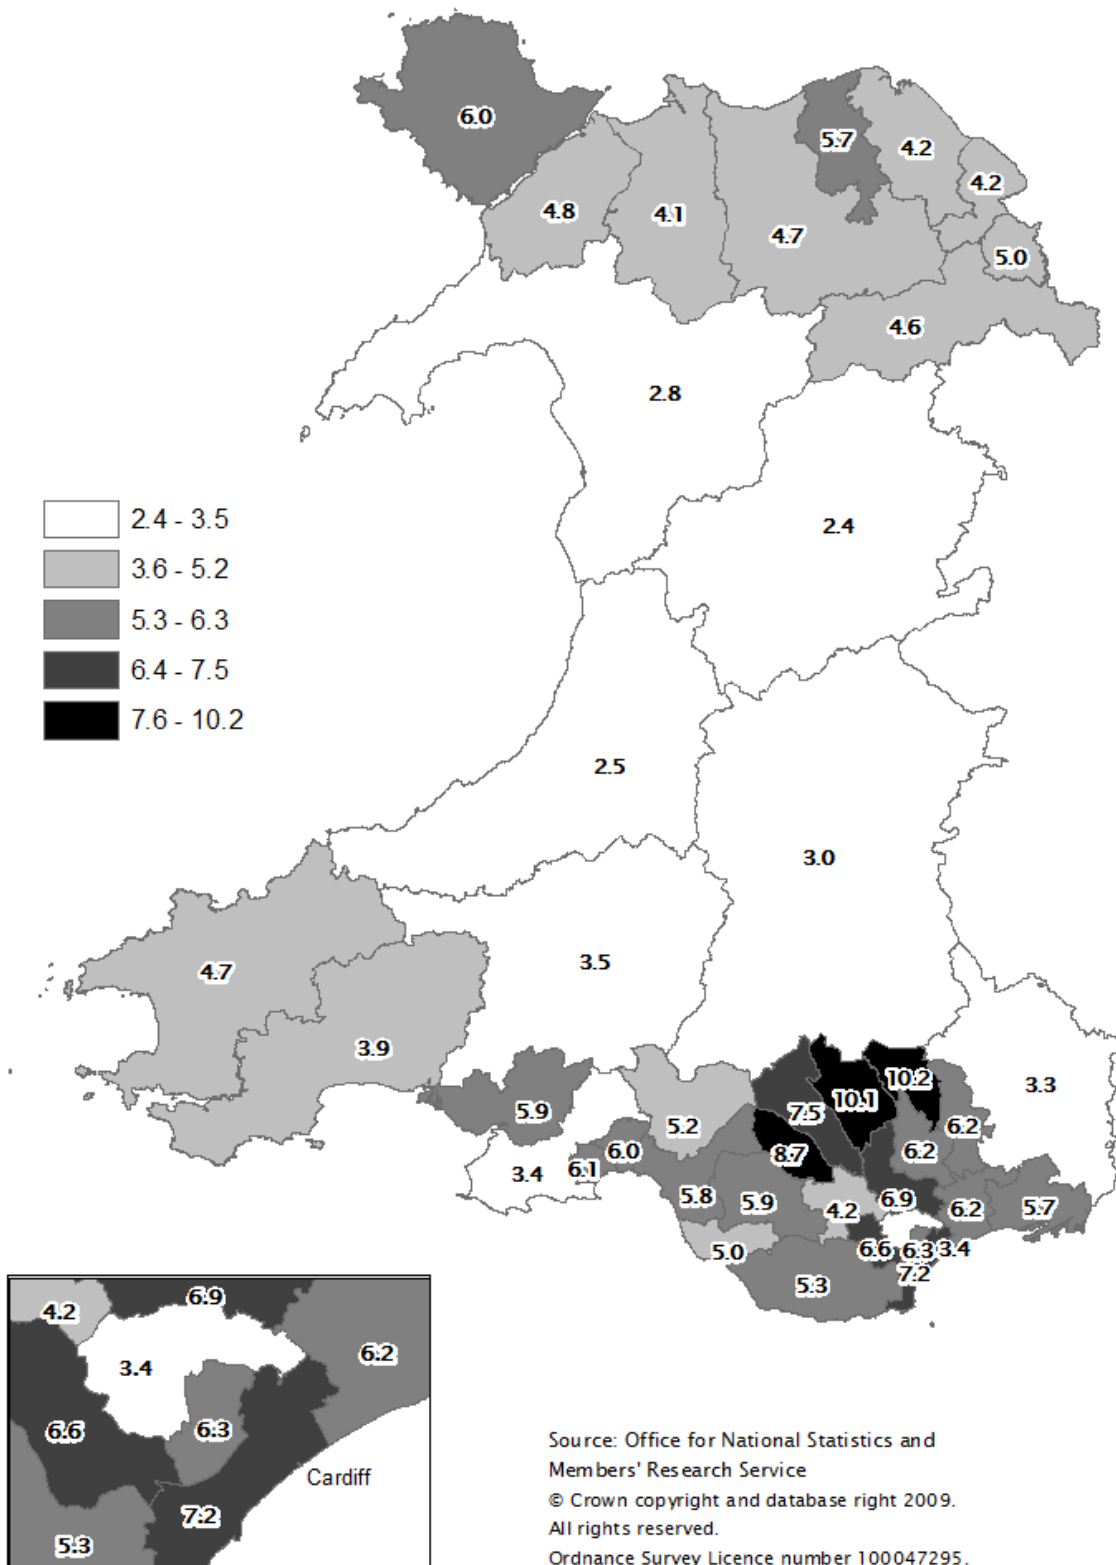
6.0
5.7
4.2
4.2
4.8
4.1
4.7
5.0
4.6
2.8

2.4 - 3.5
3.6 - 5.2
5.3 - 6.3
6.4 - 7.5
7.6 - 10.2

2.4
2.5
3.0
4.7
3.5
3.9
10.2
3.3
5.9
10.1
7.5
6.2
5.2
6.0
8.7
6.2
3.4
6.1
5.8
5.9
4.2
6.9
6.2
5.7
5.0
6.6
6.3
3.4
7.2
5.3

4.2
6.9
3.4
6.2
6.6
6.3
Cardiff
7.2
5.3

Source: Office for National Statistics and Members' Research Service
© Crown copyright and database right 2009. All rights reserved.
Ordnance Survey Licence number 100047295.